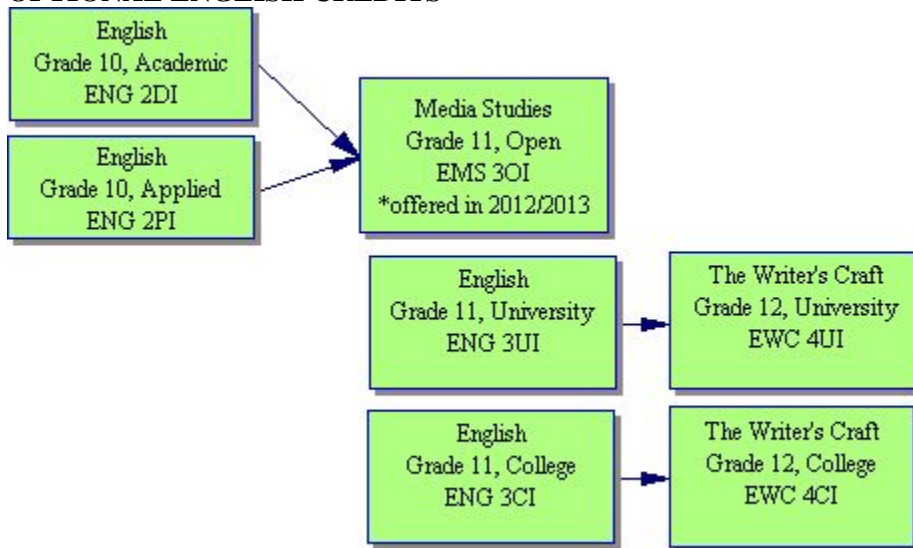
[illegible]

English
Grade 10, Academic
ENG 2DI

English
Grade 10, Applied
ENG 2PI

Media Studies
Grade 11, Open
EMS 3OI
*offered in 2012/2013

English
Grade 11, University
ENG 3UI

The Writer's Craft
Grade 12, University
EWC 4UI

English
Grade 11, College
ENG 3CI

The Writer's Craft
Grade 12, College
EWC 4CI